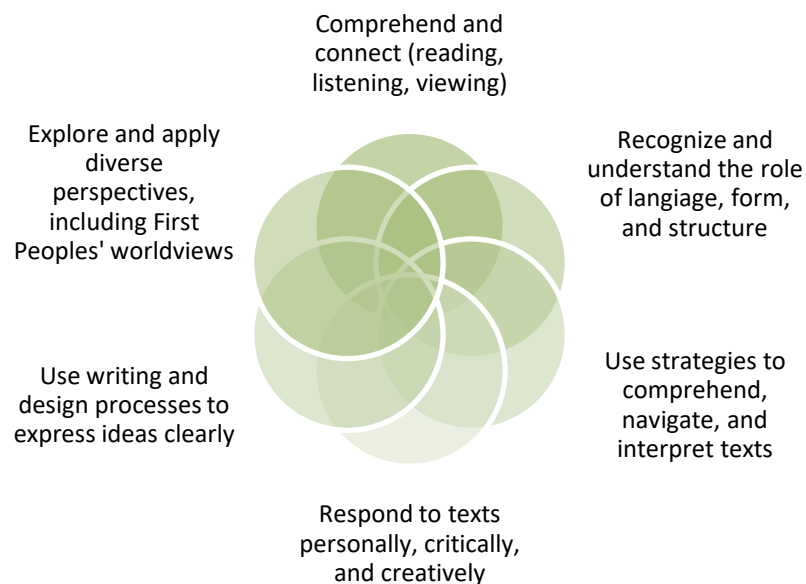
Comprehend and connect (reading, listening, viewing)

Recognize and understand the role of langiage, form, and structure

Use strategies to comprehend, navigate, and interpret texts

Respond to texts personally, critically, and creatively

Use writing and design processes to express ideas clearly

Explore and apply diverse perspectives, including First Peoples' worldviews